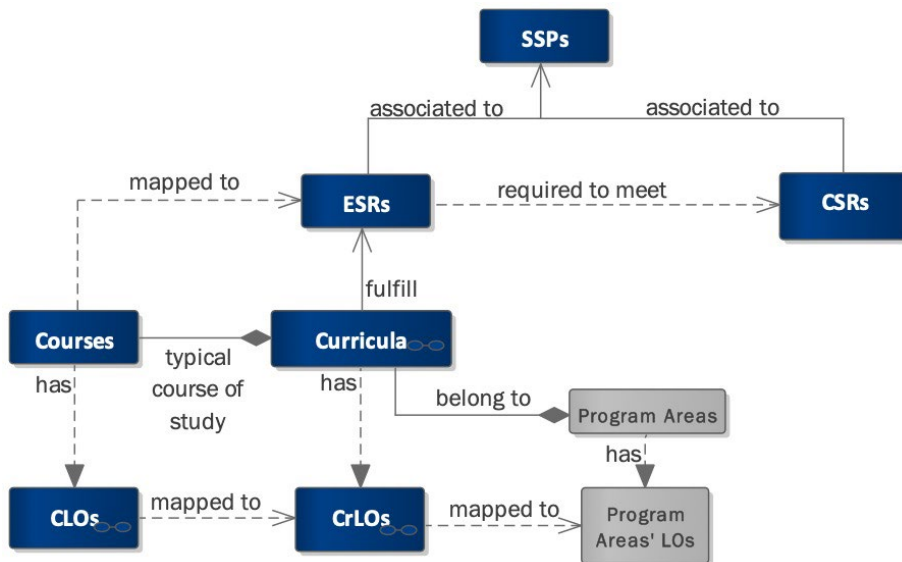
SSPs

associated to

associated to

mapped to

ESRs

required to meet

CSRs

fulfill

Courses

typical course of study

Curricula

has

has

belong to

Program Areas

has

CLOs

mapped to

CrLOs

mapped to

Program Areas' LOs